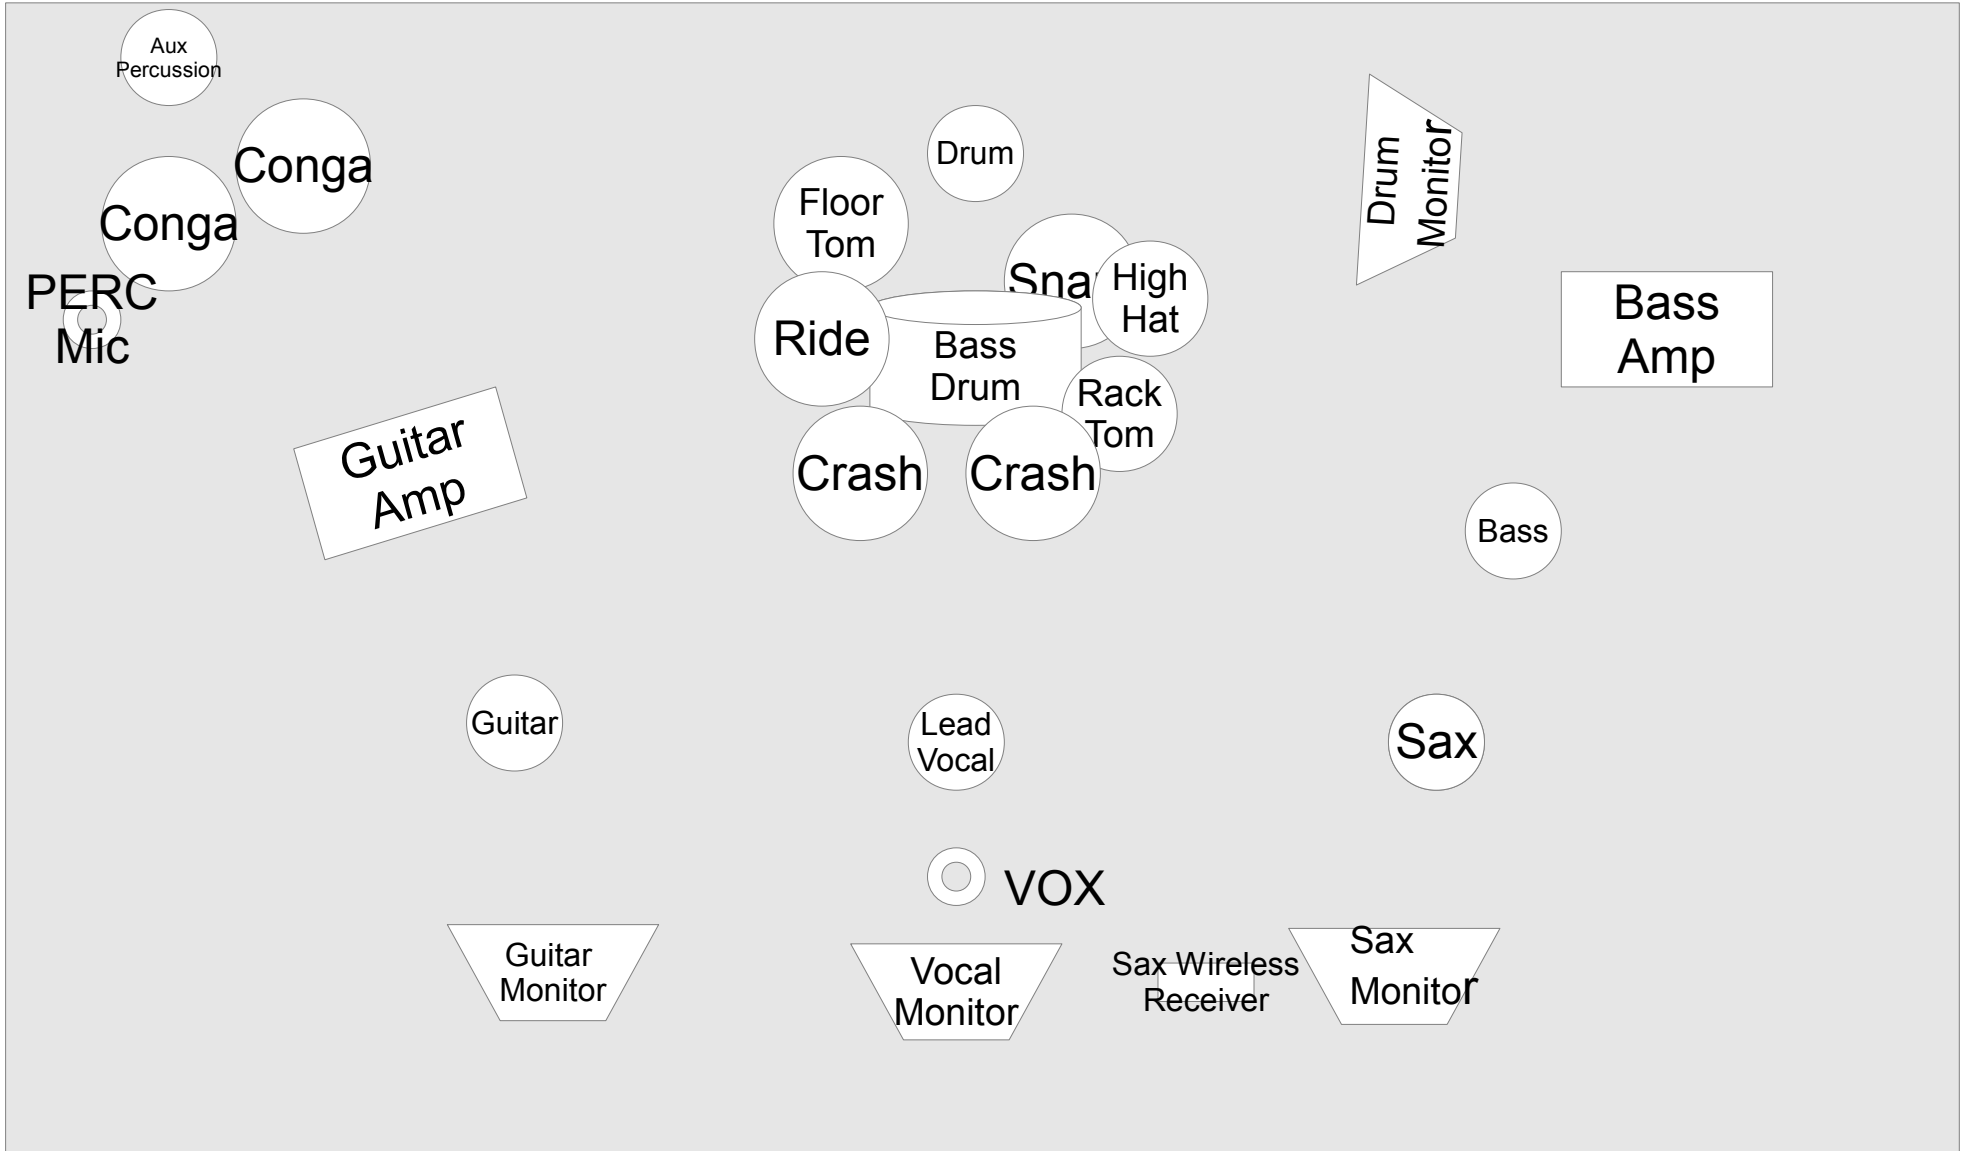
Aux Percussion

Conga

Conga

PERC Mic

Drum

Floor Tom

Sna

High Hat

Ride

Bass Drum

Rack Tom

Crash

Crash

Drum Monitor

Bass Amp

Guitar Amp

Bass

Guitar

Lead Vocal

Sax

VOX

Guitar Monitor

Vocal Monitor

Sax Wireless Receiver

Sax Monitor